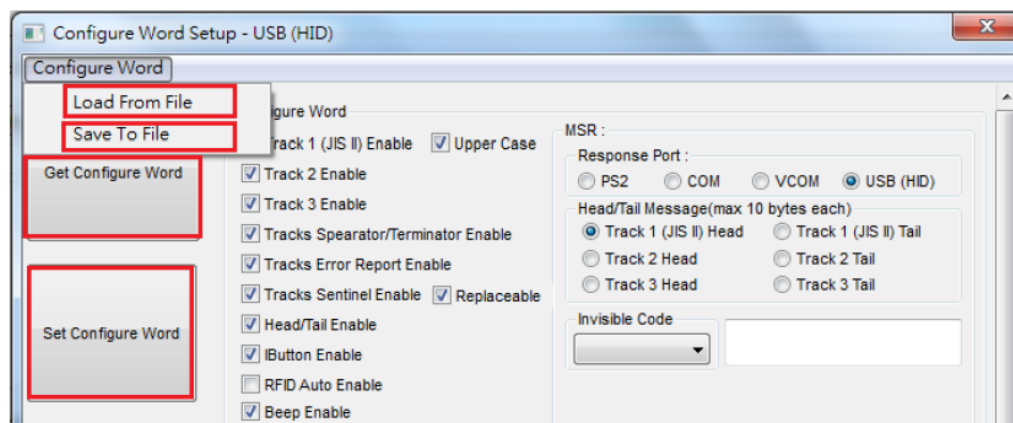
Configure Word Setup - USB (HID)

Configure Word

Load From File

Save To File

Get Configure Word

Set Configure Word

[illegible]igure Word

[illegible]rack 1 (JIS II) Enable

Upper Case

Track 2 Enable

Track 3 Enable

Tracks Spearator/Terminator Enable

Tracks Error Report Enable

Tracks Sentinel Enable

Replaceable

Head/Tail Enable

IButton Enable

RFID Auto Enable

Beep Enable

MSR :

Response Port :

PS2

COM

VCOM

USB (HID)

Head/Tail Message(max 10 bytes each)

Track 1 (JIS II) Head

Track 1 (JIS II) Tail

Track 2 Head

Track 2 Tail

Track 3 Head

Track 3 Tail

Invisible Code